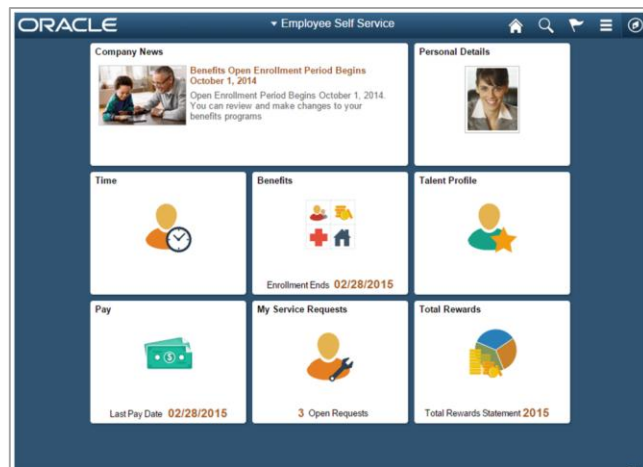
ORACLE

▾ Employee Self Service

Company News

Benefits Open Enrollment Period Begins October 1, 2014

Open Enrollment Period Begins October 1, 2014. You can review and make changes to your benefits programs

Personal Details

Time

Benefits

Enrollment Ends 02/28/2015

Talent Profile

Pay

Last Pay Date 02/28/2015

My Service Requests

3 Open Requests

Total Rewards

Total Rewards Statement 2015